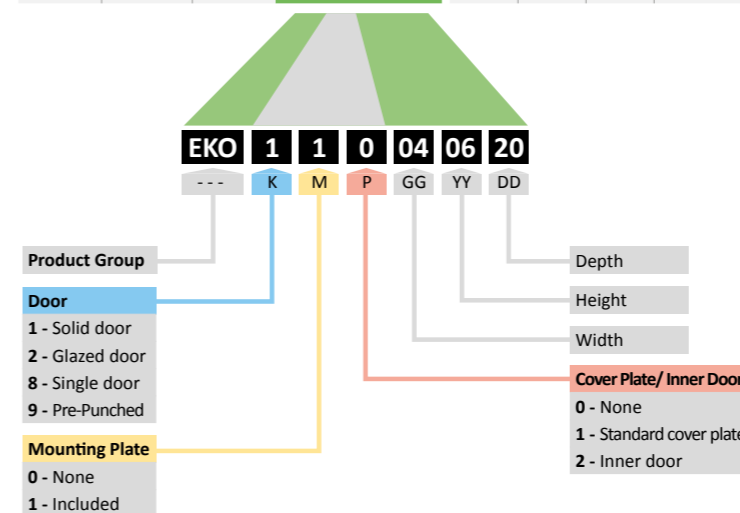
EKO 1 1 0 04 06 20

- - - K M P GG YY DD

Product Group

Door
1 - Solid door
2 - Glazed door
8 - Single door
9 - Pre-Punched

Mounting Plate
0 - None
1 - Included

Depth

Height

Width

Cover Plate/ Inner Door
0 - None
1 - Standard cover plate
2 - Inner door